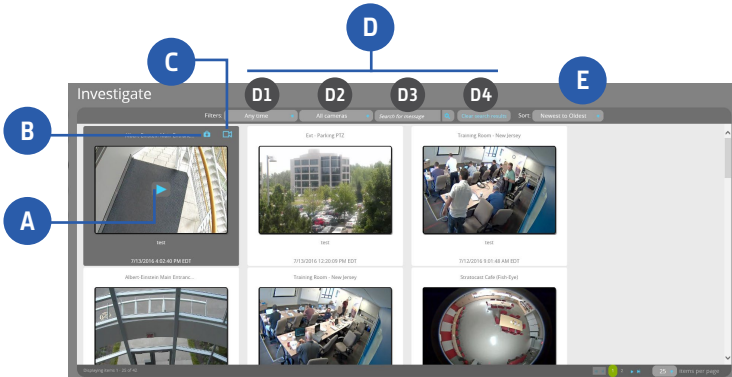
D

C

Investigate

D1 D2 D3 D4 E

Filters: Any time All cameras Search for message Clear search results Sort: Newest to Oldest

B

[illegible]

Ext - Parking PTZ

Training Room - New Jersey

A

test

7/15/2016 4:02:40 PM EDT

test

7/13/2016 12:20:09 PM EDT

test

7/12/2016 4:38:41 PM EDT

Albert Einstein Main Entranc...

Training Room - New Jersey

Stratacast Cafe (Fish-Eye)

Displaying items 1 - 25 of 42

1 2

25 items per page